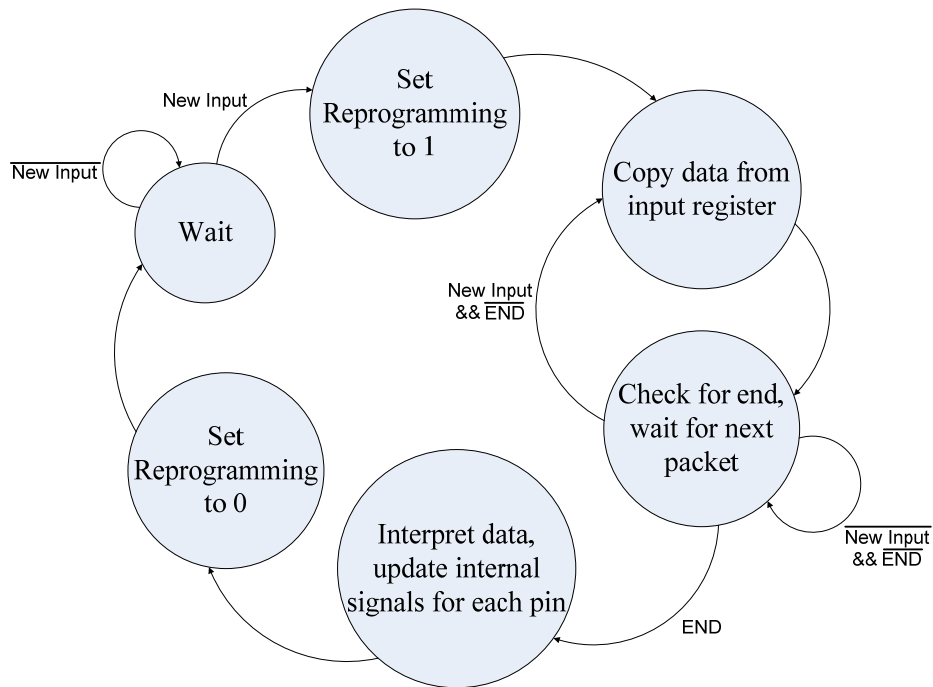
New Input

Set Reprogramming to 1

$\overline{\text{New Input}}$

Wait

Copy data from input register

New Input && $\overline{\text{END}}$

Check for end, wait for next packet

$\overline{\text{New Input}}$ && $\overline{\text{END}}$

Set Reprogramming to 0

Interpret data, update internal signals for each pin

END